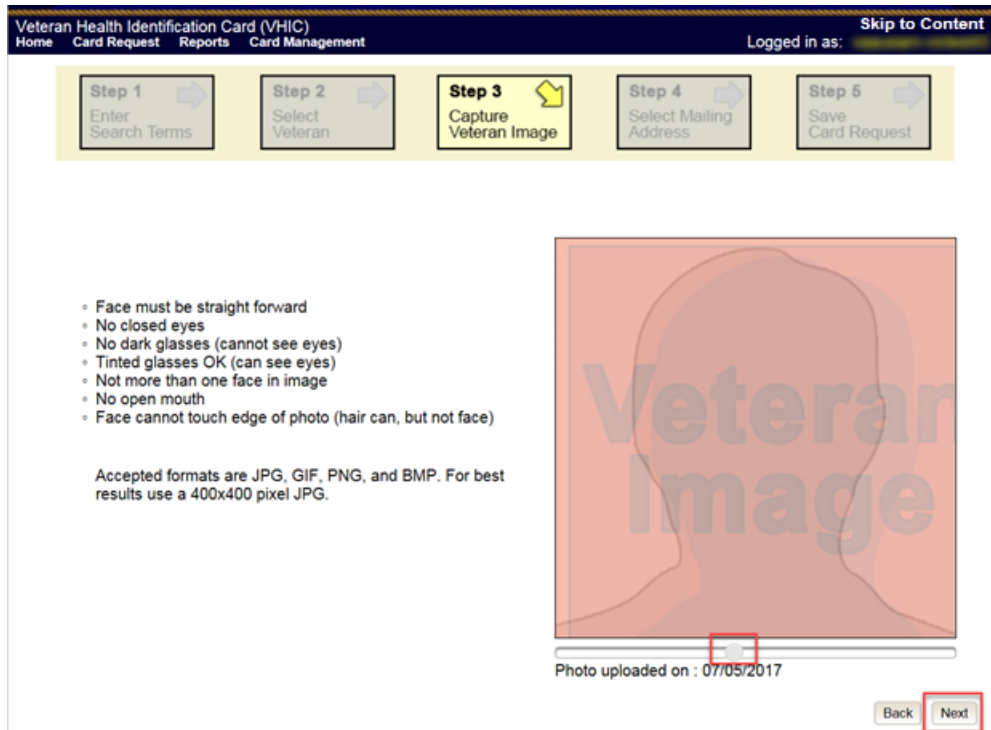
Veteran Health Identification Card (VHIC)
Home Card Request Reports Card Management

Skip to Content
Logged in as: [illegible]

Step 1
Enter Search Terms

Step 2
Select Veteran

Step 3
Capture Veteran Image

Step 4
Select Mailing Address

Step 5
Save Card Request

- Face must be straight forward
- No closed eyes
- No dark glasses (cannot see eyes)
- Tinted glasses OK (can see eyes)
- Not more than one face in image
- No open mouth
- Face cannot touch edge of photo (hair can, but not face)

Accepted formats are JPG, GIF, PNG, and BMP. For best results use a 400x400 pixel JPG.

Veteran Image

Photo uploaded on : 07/05/2017

Back Next